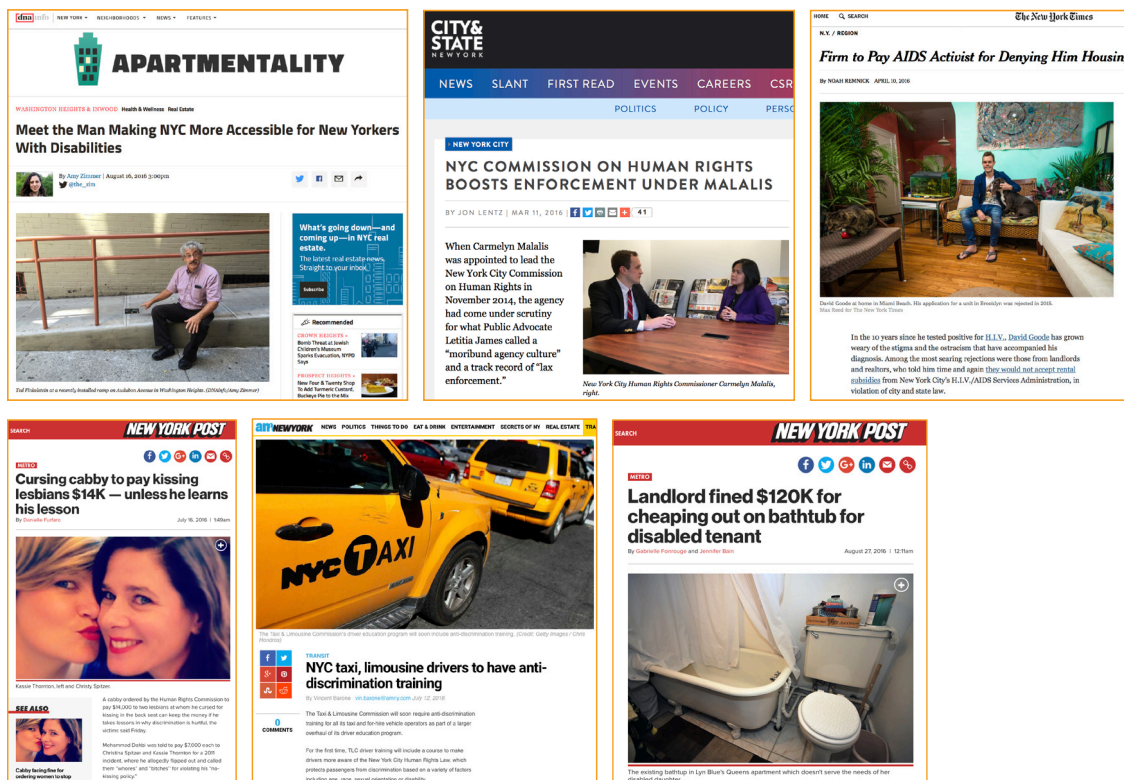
dnainfo NEW YORK NEIGHBORHOODS NEWS FEATURES

APARTMENTALITY

WASHINGTON HEIGHTS & INWOOD Health & Wellness Real Estate

Meet the Man Making NYC More Accessible for New Yorkers With Disabilities

By Amy Zimmer | August 16, 2016 3:06pm
@the_zim

Ted Finkelstein at a recently installed ramp on Audubon Avenue in Washington Heights. (DNAinfo/Amy Zimmer)

What's going down—and coming up—in NYC real estate.
The latest real estate news. Straight to your inbox.
Subscribe

Recommended

CROWN HEIGHTS »
Bomb Threat at Jewish Children's Museum Sparks Evacuation, NYPD Says

PROSPECT HEIGHTS »
New Four & Twenty Stop To Add Turmeric Custard, Buckeye Pie to the Mix

CITY & STATE NEW YORK

NEWS SLANT FIRST READ EVENTS CAREERS CSR

POLITICS POLICY PERSO

NEW YORK CITY

NYC COMMISSION ON HUMAN RIGHTS BOOSTS ENFORCEMENT UNDER MALALIS

BY JON LENTZ | MAR 11, 2016 41

When Carmelyn Malalis was appointed to lead the New York City Commission on Human Rights in November 2014, the agency had come under scrutiny for what Public Advocate Letitia James called a "moribund agency culture" and a track record of "lax enforcement."

New York City Human Rights Commissioner Carmelyn Malalis,

HOME SEARCH The New York Times

N.Y. / REGION

Firm to Pay AIDS Activist for Denying Him Housin

By NOAH REMNICK APRIL 10, 2016

David Goode at home in Miami Beach. His application for a unit in Brooklyn was rejected in 2015.
Max Reed for The New York Times

In the 10 years since he tested positive for H.I.V., David Goode has grown weary of the stigma and the ostracism that have accompanied his diagnosis. Among the most searing rejections were those from landlords and realtors, who told him time and again they would not accept rental subsidies from New York City's H.I.V./AIDS Services Administration, in violation of city and state law.

SEARCH NEW YORK POST

METRO

Cursing cabby to pay kissing lesbians $14K — unless he learns his lesson

By Danielle Furfaro July 16, 2016 | 1:45am

Kassie Thornton, left and Christy Spitzer.

A cabby ordered by the Human Rights Commission to pay $14,000 to two lesbians at whom he cursed for kissing in the back seat can keep the money if he takes lessons in why discrimination is hurtful, the victims said Friday.

Mohammed Dohbi was told to pay $7,000 each to Christina Spitzer and Kassie Thornton for a 2011 incident, where he allegedly flipped out and called them "whores" and "bitches" for violating his "no-kissing policy."

SEE ALSO

Cabby facing fine for ordering women to stop

amNEWYORK NEWS POLITICS THINGS TO DO EAT & DRINK ENTERTAINMENT SECRETS OF NY REAL ESTATE TRA

NYC TAXI

The Taxi & Limousine Commission's driver education program will soon include anti-discrimination training. (Credit: Getty Images / Chris Hondros)

TRANSIT

NYC taxi, limousine drivers to have anti-discrimination training

By Vincent Barone vin.barone@amny.com July 12, 2016

0 COMMENTS

The Taxi & Limousine Commission will soon require anti-discrimination training for all its taxi and for-hire vehicle operators as part of a larger overhaul of its driver education program.

For the first time, TLC driver training will include a course to make drivers more aware of the New York City Human Rights Law, which protects passengers from discrimination based on a variety of factors including age, race, sexual orientation or disability.

SEARCH NEW YORK POST

METRO

Landlord fined $120K for cheaping out on bathtub for disabled tenant

By Gabrielle Fonrouge and Jennifer Bain August 27, 2016 | 12:11am

The existing bathtup in Lyn Blue's Queens apartment which doesn't serve the needs of her disabled daughter.